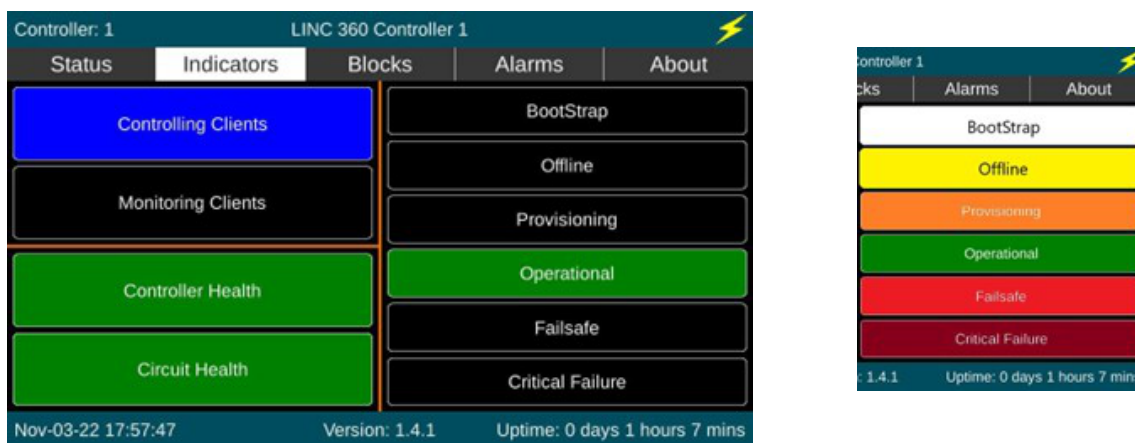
Controller: 1 LINC 360 Controller 1

Status Indicators Blocks Alarms About

Controlling Clients

Monitoring Clients

Controller Health

Circuit Health

BootStrap

Offline

Provisioning

Operational

Failsafe

Critical Failure

Nov-03-22 17:57:47 Version: 1.4.1 Uptime: 0 days 1 hours 7 mins

ontroller 1

cks Alarms About

BootStrap

Offline

Provisioning

Operational

Failsafe

Critical Failure

: 1.4.1 Uptime: 0 days 1 hours 7 min